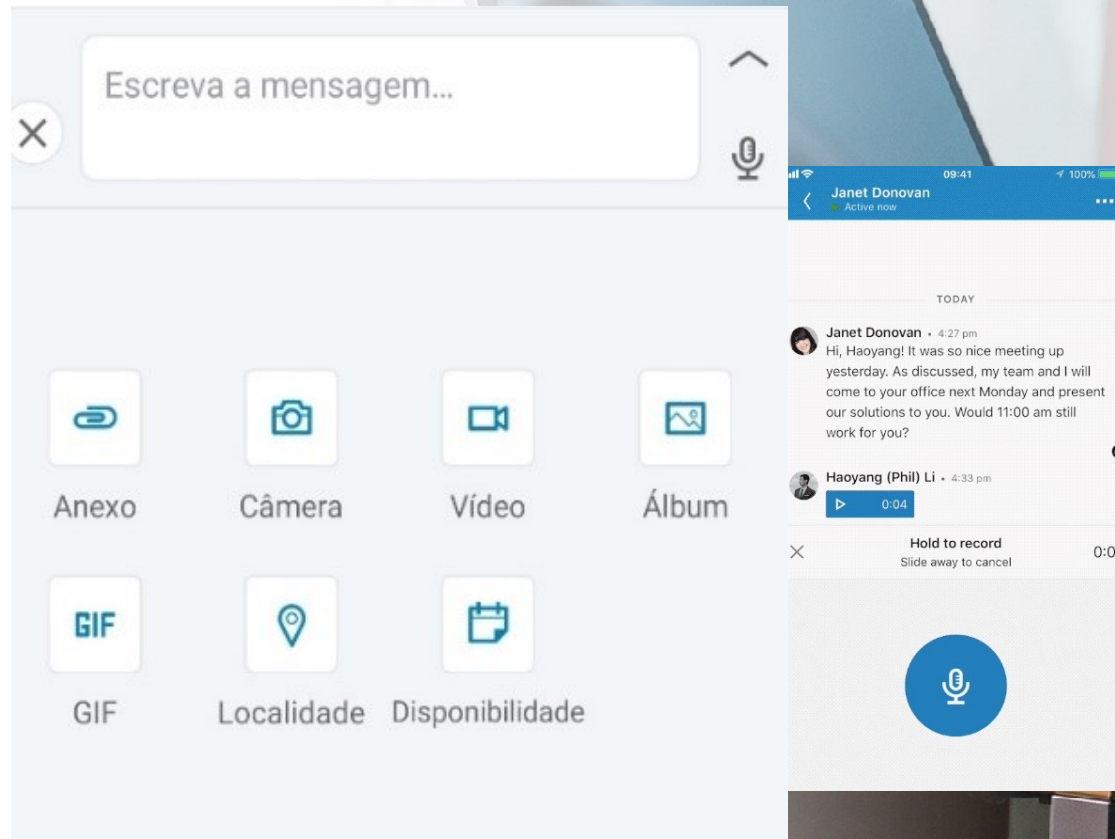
Escreva a mensagem...

Anexo

Câmera

Vídeo

Álbum

GIF

GIF

Localidade

Disponibilidade

09:41

100%

Janet Donovan
Active now

...

TODAY

Janet Donovan • 4:27 pm
Hi, Haoyang! It was so nice meeting up yesterday. As discussed, my team and I will come to your office next Monday and present our solutions to you. Would 11:00 am still work for you?

Haoyang (Phil) Li • 4:33 pm
0:04

Hold to record
Slide away to cancel

0:0